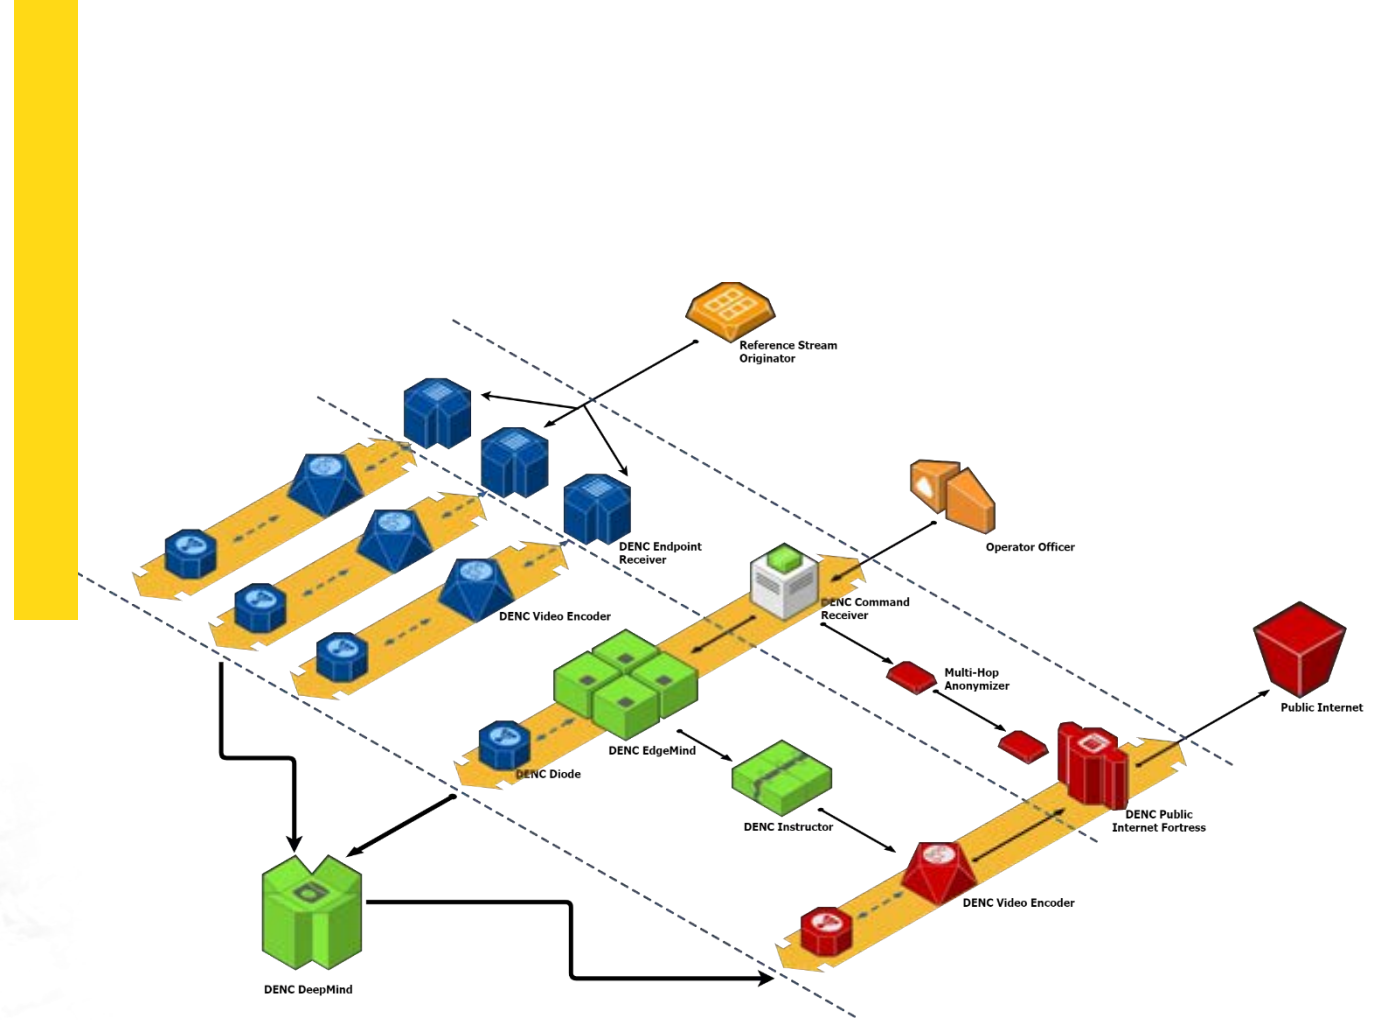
Reference Stream Originator

DENC Endpoint Receiver

Operator Officer

DENC Video Encoder

DENC Command Receiver

Multi-Hop Anonymizer

Public Internet

DENC EdgeMind

DENC Diode

DENC Instructor

DENC Public Internet Fortress

DENC Video Encoder

DENC DeepMind